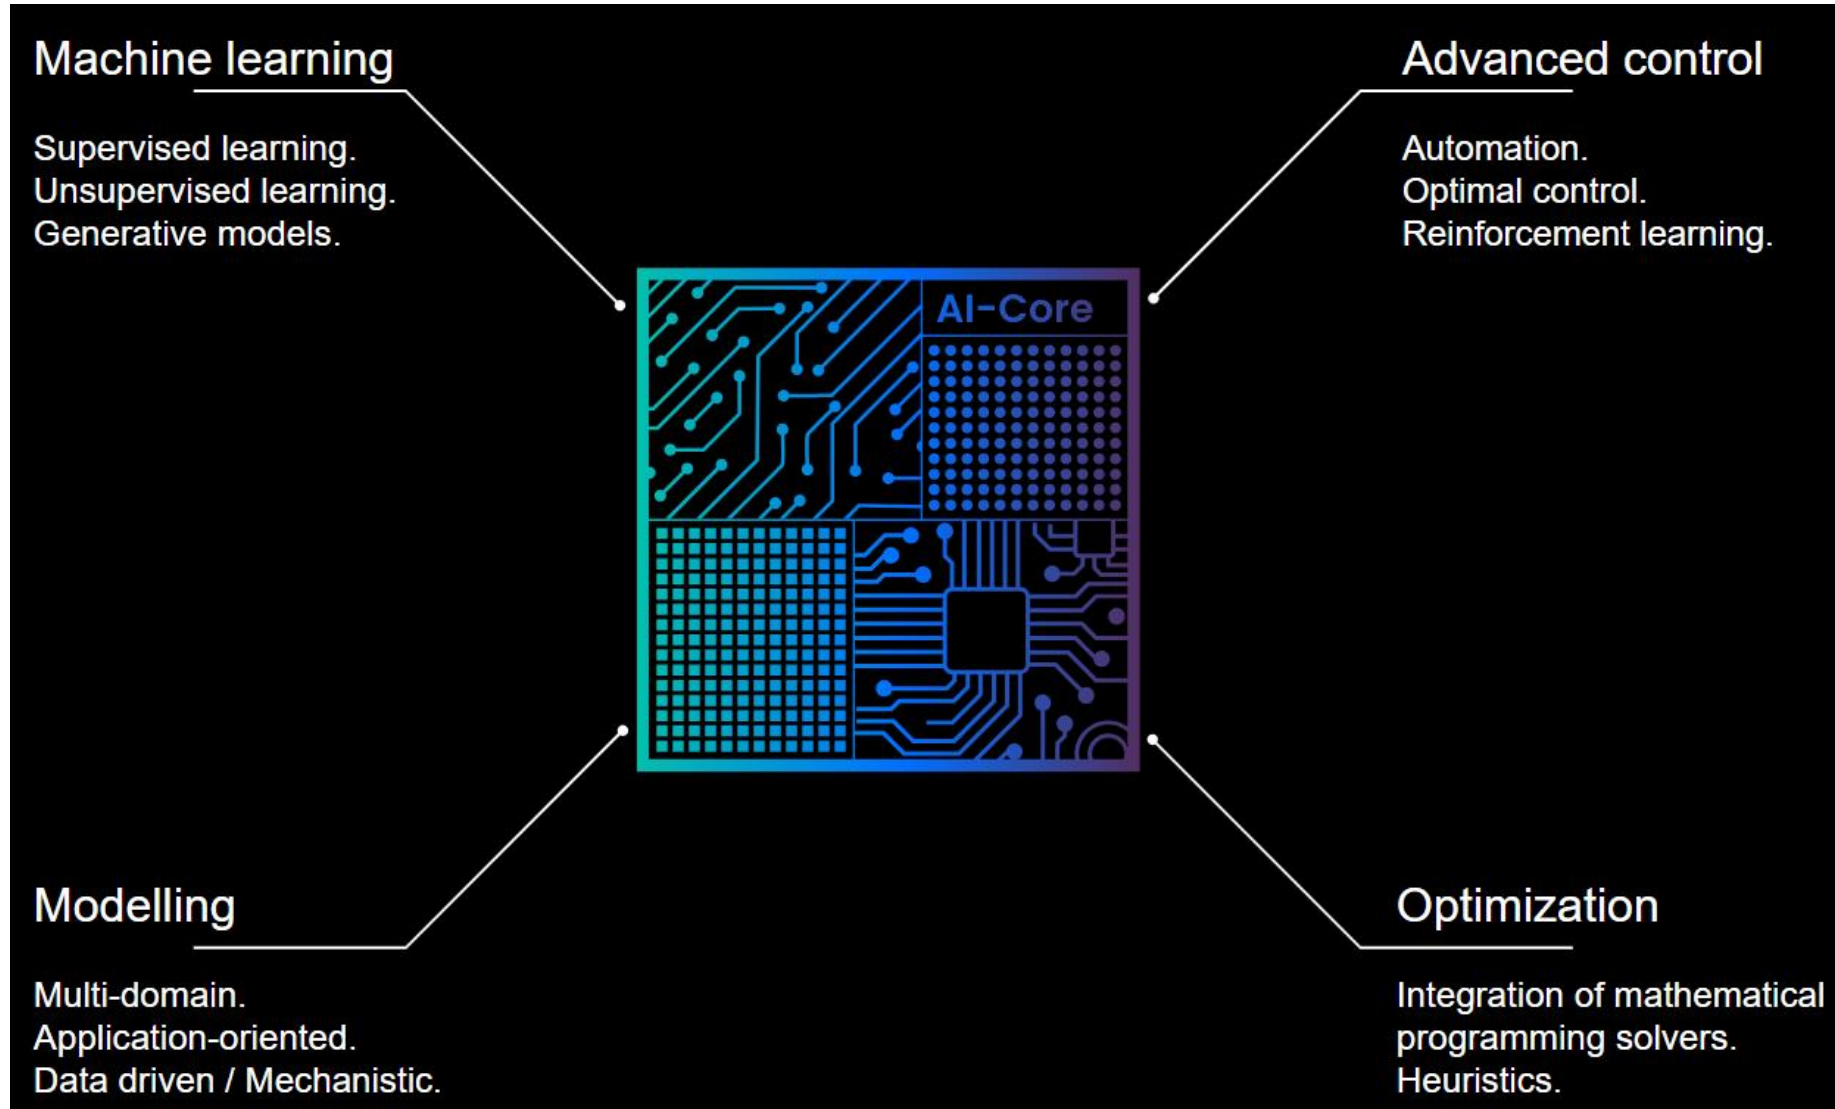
Machine learning

Supervised learning.
Unsupervised learning.
Generative models.

Advanced control

Automation.
Optimal control.
Reinforcement learning.

AI-Core

Modelling

Multi-domain.
Application-oriented.
Data driven / Mechanistic.

Optimization

Integration of mathematical programming solvers.
Heuristics.